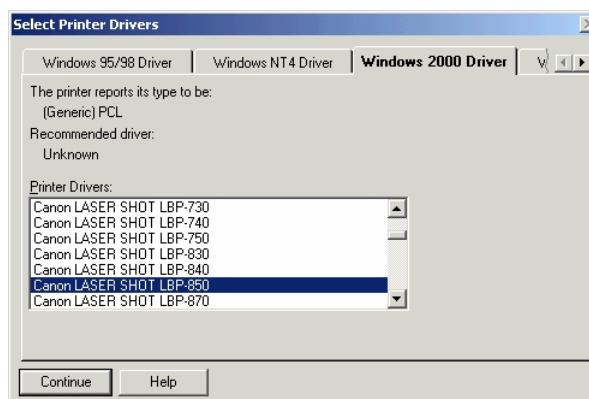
Select Printer Drivers

Windows 95/98 Driver | Windows NT4 Driver | Windows 2000 Driver | W

The printer reports its type to be:
(Generic) PCL
Recommended driver:
Unknown

Printer Drivers:
Canon LASER SHOT LBP-730
Canon LASER SHOT LBP-740
Canon LASER SHOT LBP-750
Canon LASER SHOT LBP-830
Canon LASER SHOT LBP-840
Canon LASER SHOT LBP-850
Canon LASER SHOT LBP-870

Continue
Help